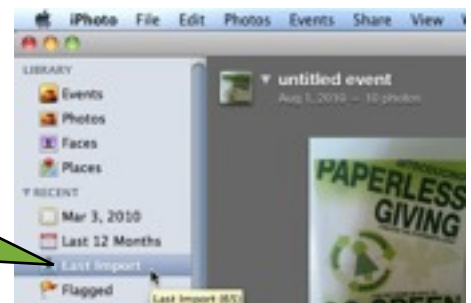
iPhoto File Edit Photos Events Share View

LIBRARY
Events
Photos
Faces
Places
RECENT
Mar 3, 2010
Last 12 Months
Last Import
Flagged

Last Import (6)

untitled event
Aug 1, 2010 – 10 photos

PAPERLESS
GIVING